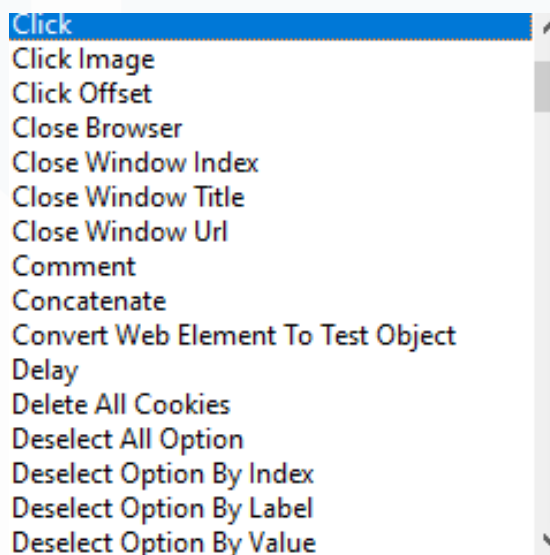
Click
Click Image
Click Offset
Close Browser
Close Window Index
Close Window Title
Close Window Url
Comment
Concatenate
Convert Web Element To Test Object
Delay
Delete All Cookies
Deselect All Option
Deselect Option By Index
Deselect Option By Label
Deselect Option By Value